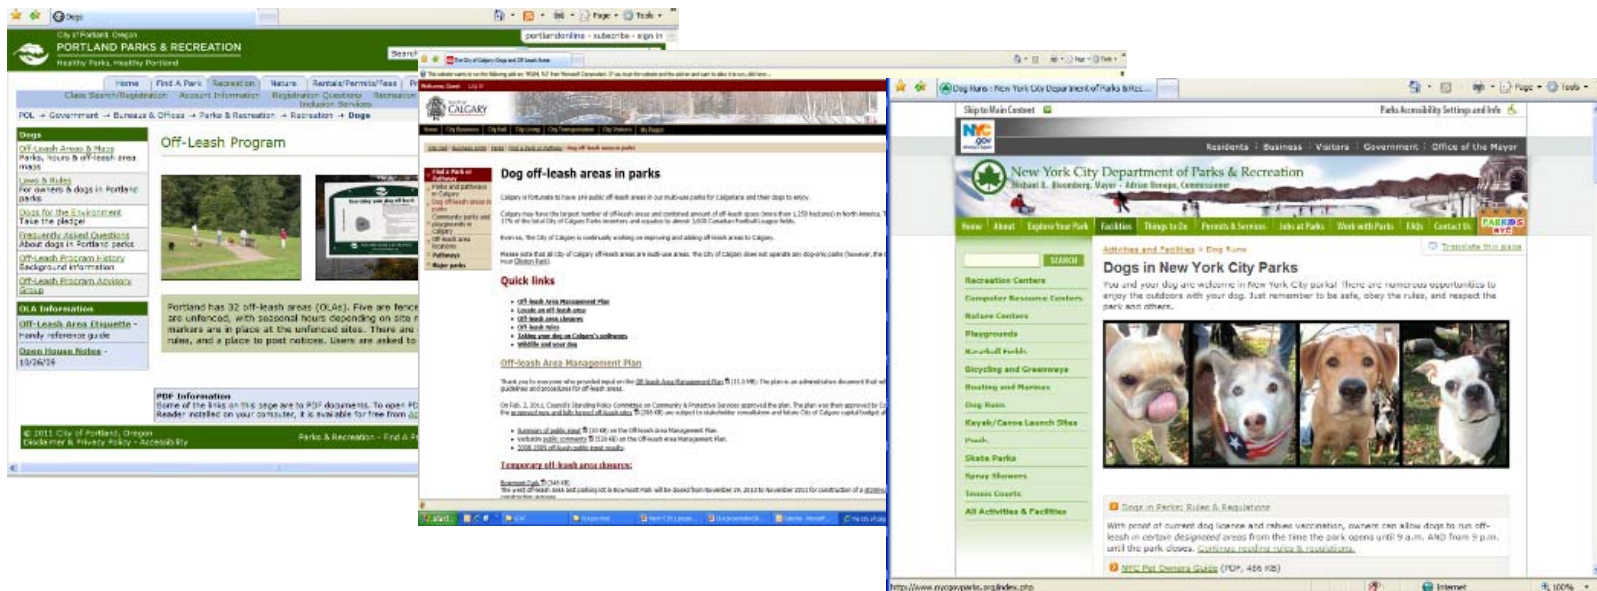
Dogs
City of Portland, Oregon
PORTLAND PARKS & RECREATION
Healthy Parks, Healthy Portland
portlandonline · subscribe · sign in
Search
Home | Find A Park | Recreation | Nature | Rentals/Permits/Fees
Class Search/Registration | Account Information | Registration Questions | Inclusion Services
POL → Government → Bureaus & Offices → Parks & Recreation → Recreation → Dogs
Dogs
Off-Leash Areas & Maps
Parks, hours & off-leash area maps
Laws & Rules
For owners & dogs in Portland parks
Dogs for the Environment
Take the pledge!
Frequently Asked Questions
About dogs in Portland parks
Off-Leash Program History
Background information
Off-Leash Program Advisory Group
OLA Information
Off-Leash Area Etiquette - Handy reference guide
Open House Notes - 10/26/16
Off-Leash Program
Portland has 32 off-leash areas (OLAs). Five are fenced; are unfenced, with seasonal hours depending on site markers are in place at the unfenced sites. There are rules, and a place to post notices. Users are asked to
PDF Information
Some of the links on this page are to PDF documents. To open PDF Reader installed on your computer, it is available for free from
© 2011 City of Portland, Oregon
Disclaimer & Privacy Policy · Accessibility
Parks & Recreation · Find A P

CALGARY
Dog off-leash areas in parks
Quick links
Off-leash Area Management Plan
Temporary off-leash area closures:

Dog Runs : New York City Department of Parks & Rec...
Skip to Main Content
Parks Accessibility Settings and Info
Residents | Business | Visitors | Government | Office of the Mayor
New York City Department of Parks & Recreation
Michael R. Bloomberg, Mayor · Adrian Benepe, Commissioner
Home | About | Explore Your Park | Facilities | Things to Do | Permits & Services | Jobs at Parks | Work with Parks | FAQs | Contact Us
SEARCH
Recreation Centers
Computer Resource Centers
Nature Centers
Playgrounds
Baseball Fields
Bicycling and Greenways
Boating and Marinas
Dog Runs
Kayak/Canoe Launch Sites
Pools
Skate Parks
Spray Showers
Tennis Courts
All Activities & Facilities
Activities and Facilities » Dog Runs
Translate this page
Dogs in New York City Parks
You and your dog are welcome in New York City parks! There are numerous opportunities to enjoy the outdoors with your dog. Just remember to be safe, obey the rules, and respect the park and others.
Dogs in Parks: Rules & Regulations
With proof of current dog license and rabies vaccination, owners can allow dogs to run off-leash in certain designated areas from the time the park opens until 9 a.m. AND from 9 p.m. until the park closes. Continue reading rules & regulations.
NYC Pet Owners Guide (PDF, 486 KB)
http://www.nycgovparks.org/index.php
Internet
100%